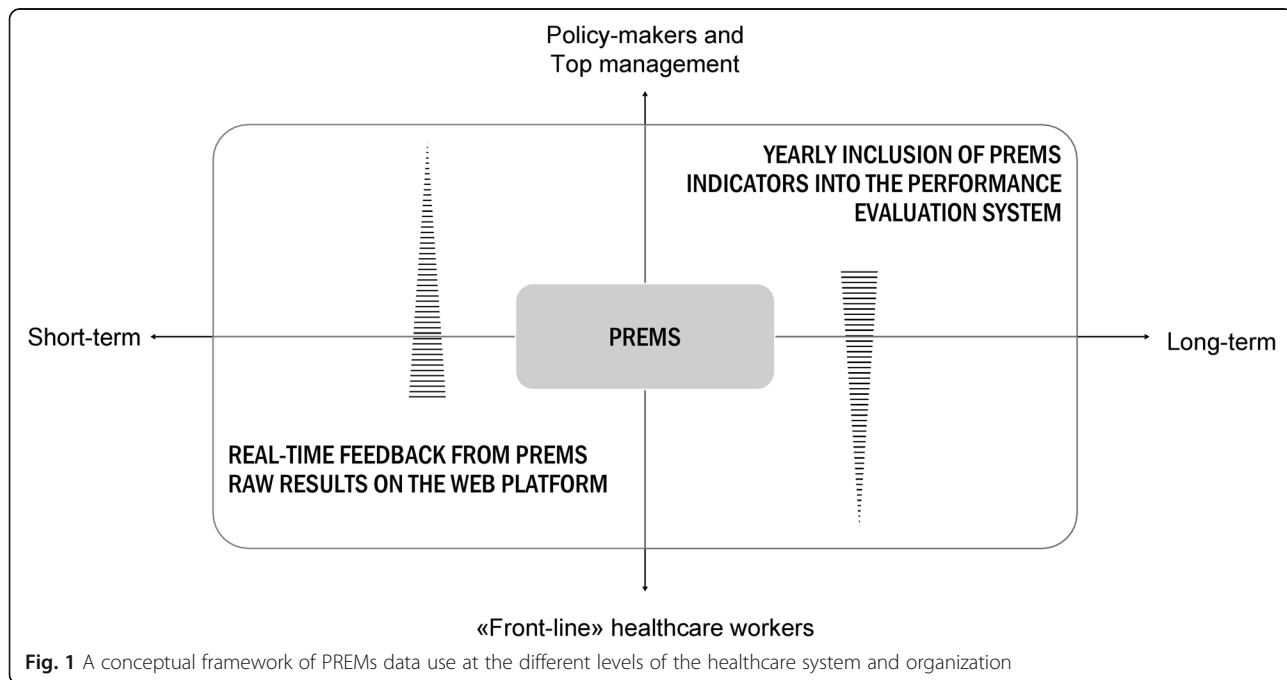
Policy-makers and Top management

YEARLY INCLUSION OF PREMS INDICATORS INTO THE PERFORMANCE EVALUATION SYSTEM

Short-term

PREMS

Long-term

REAL-TIME FEEDBACK FROM PREMS RAW RESULTS ON THE WEB PLATFORM

«Front-line» healthcare workers

Fig. 1 A conceptual framework of PREMs data use at the different levels of the healthcare system and organization